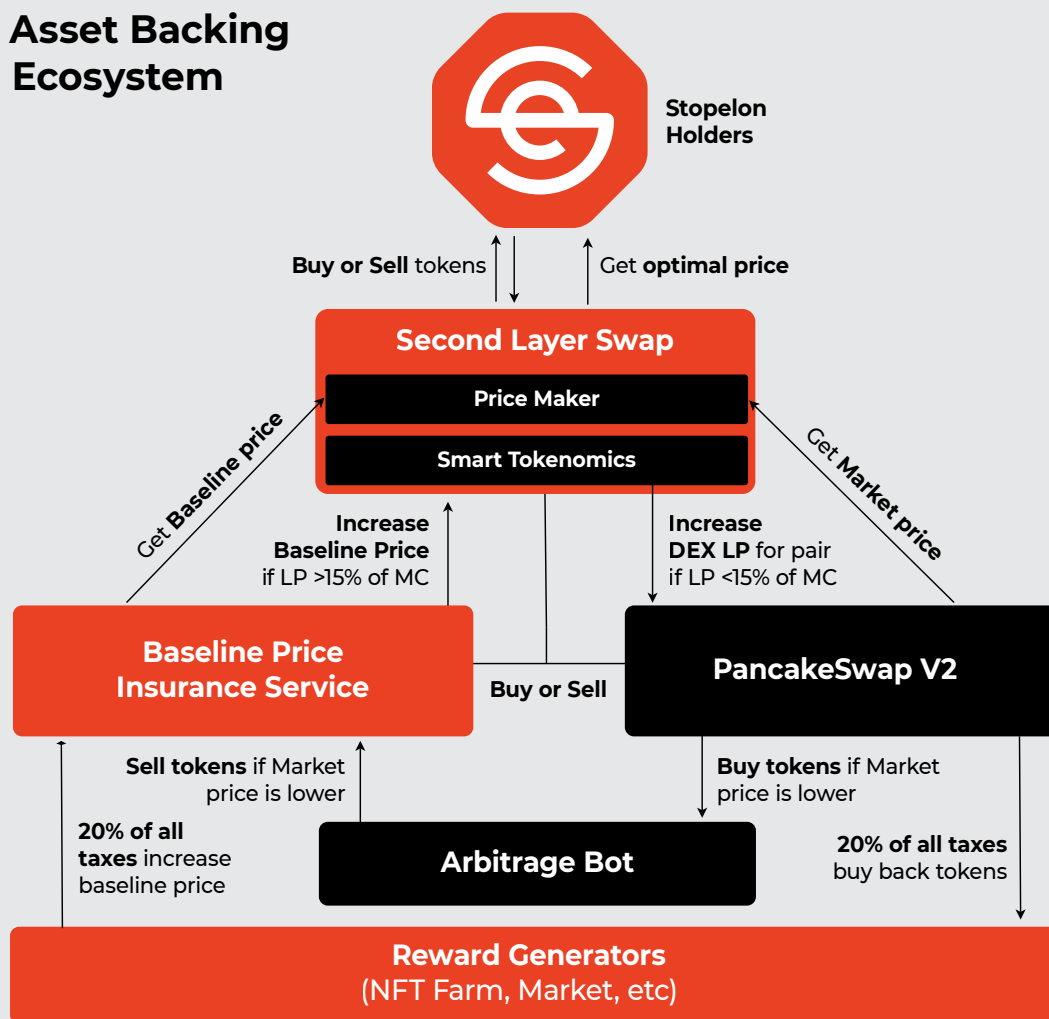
Asset Backing Ecosystem

Stopelon Holders

Buy or Sell tokens

Get optimal price

Second Layer Swap

Price Maker

Smart Tokenomics

Get Baseline price

Increase Baseline Price if LP >15% of MC

Increase DEX LP for pair if LP <15% of MC

Get Market price

Baseline Price Insurance Service

Buy or Sell

PancakeSwap V2

Sell tokens if Market price is lower

Buy tokens if Market price is lower

20% of all taxes increase baseline price

Arbitrage Bot

20% of all taxes buy back tokens

Reward Generators (NFT Farm, Market, etc)